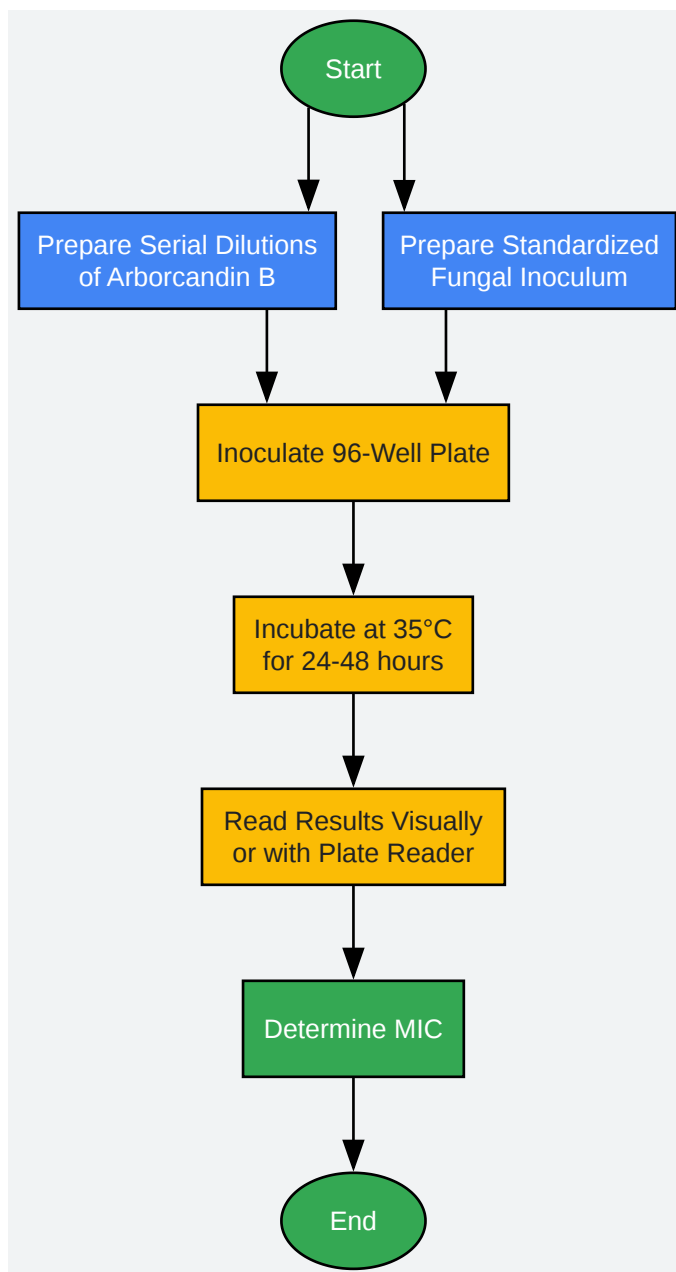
Start

Prepare Serial Dilutions of Arborcandin B

Prepare Standardized Fungal Inoculum

Inoculate 96-Well Plate

Incubate at 35°C for 24-48 hours

Read Results Visually or with Plate Reader

Determine MIC

End